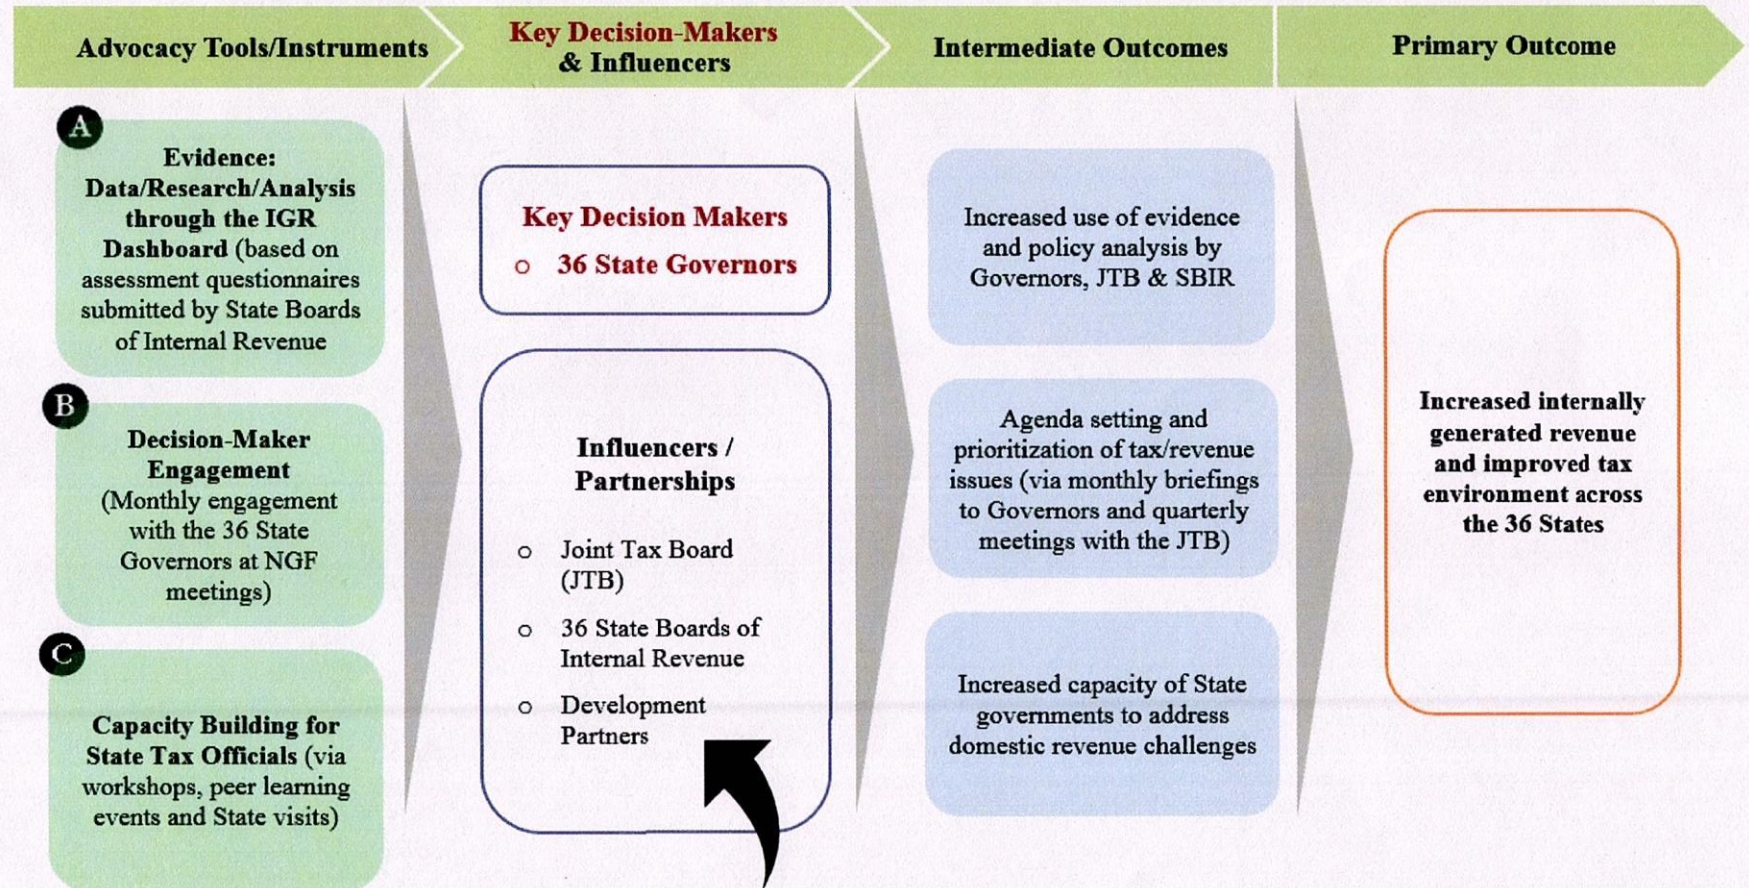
Advocacy Tools/Instruments

Key Decision-Makers & Influencers

Intermediate Outcomes

Primary Outcome

A

Evidence: Data/Research/Analysis through the IGR Dashboard (based on assessment questionnaires submitted by State Boards of Internal Revenue

B

Decision-Maker Engagement (Monthly engagement with the 36 State Governors at NGF meetings)

C

Capacity Building for State Tax Officials (via workshops, peer learning events and State visits)

Key Decision Makers

o 36 State Governors

Influencers / Partnerships

o Joint Tax Board (JTB)

o 36 State Boards of Internal Revenue

o Development Partners

Increased use of evidence and policy analysis by Governors, JTB & SBIR

Agenda setting and prioritization of tax/revenue issues (via monthly briefings to Governors and quarterly meetings with the JTB)

Increased capacity of State governments to address domestic revenue challenges

Increased internally generated revenue and improved tax environment across the 36 States